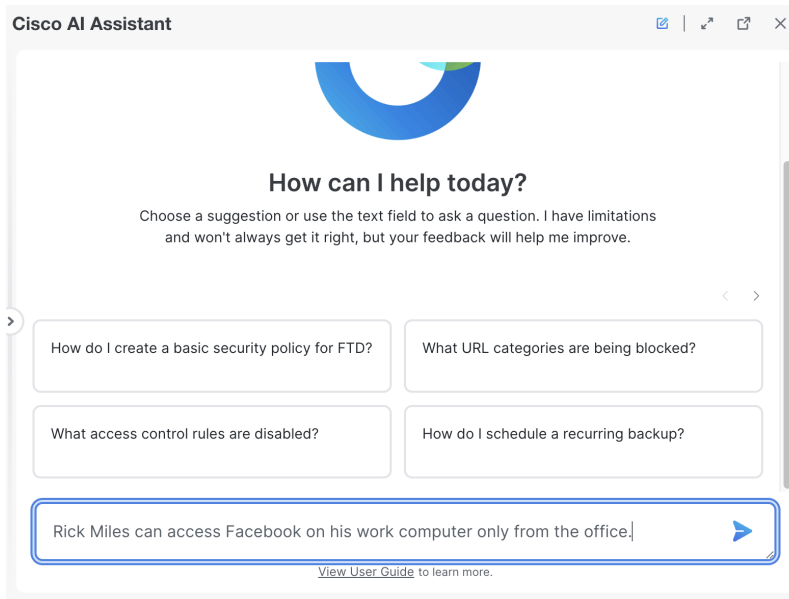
Cisco AI Assistant

How can I help today?

Choose a suggestion or use the text field to ask a question. I have limitations and won't always get it right, but your feedback will help me improve.

How do I create a basic security policy for FTD?

What URL categories are being blocked?

What access control rules are disabled?

How do I schedule a recurring backup?

Rick Miles can access Facebook on his work computer only from the office.

View User Guide to learn more.